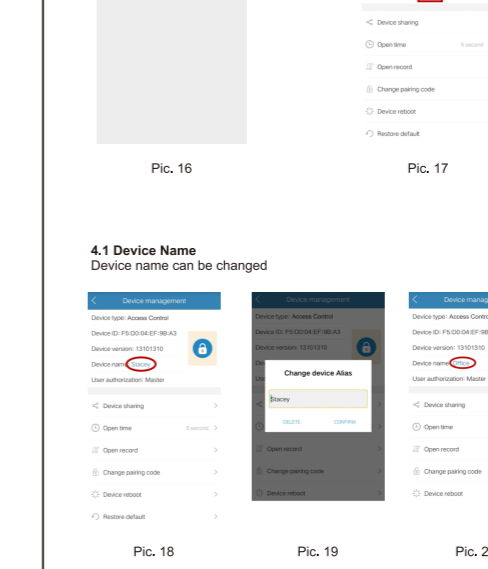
Device sharing
Open time 5 second
Open record
Change pairing code
Device reboot
Restore default

Pic. 16

Pic. 17

**4.1 Device Name**
Device name can be changed

Device management
Device type: Access Control
Device-ID: F5:D0:04:EF:9B:A3
Device version: 13101310
Device name: Stacey
User authorization: Master
Device sharing >
Open time 5 second >
Open record >
Change pairing code >
Device reboot >
Restore default >

Device management
Device type: Access Control
Device-ID: F5:D0:04:EF:9B:A3
Device version: 13101310
Change device Alias
Stacey
DELETE CONFIRM
Open record
Change pairing code
Device reboot

Device manag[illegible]
Device type: Access Contro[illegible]
Device ID: F5:D0:04:EF:9B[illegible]
Device version: 13101310
Device name: Office
User authorization: Master
Device sharing
Open time
Open record
Change pairing code
Device reboot

Pic. 18

Pic. 19

Pic. 2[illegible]